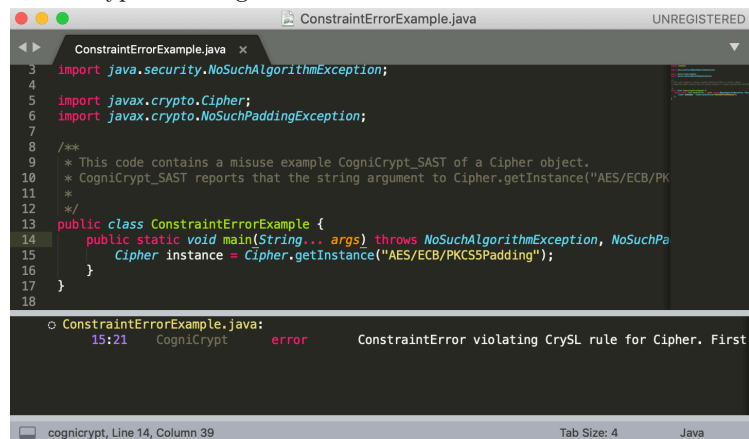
ConstraintErrorExample.java
UNREGISTERED

ConstraintErrorExample.java ×

3 import java.security.NoSuchAlgorithmException;
4
5 import javax.crypto.Cipher;
6 import javax.crypto.NoSuchPaddingException;
7
8 /**
9 * This code contains a misuse example CogniCrypt_SAST of a Cipher object.
10 * CogniCrypt_SAST reports that the string argument to Cipher.getInstance("AES/ECB/PK
11 *
12 */
13 public class ConstraintErrorExample {
14 public static void main(String... args) throws NoSuchAlgorithmException, NoSuchPa
15 Cipher instance = Cipher.getInstance("AES/ECB/PKCS5Padding");
16 }
17 }
18

ConstraintErrorExample.java:
15:21 CogniCrypt error ConstraintError violating CrySL rule for Cipher. First

cognicrypt, Line 14, Column 39
Tab Size: 4
Java